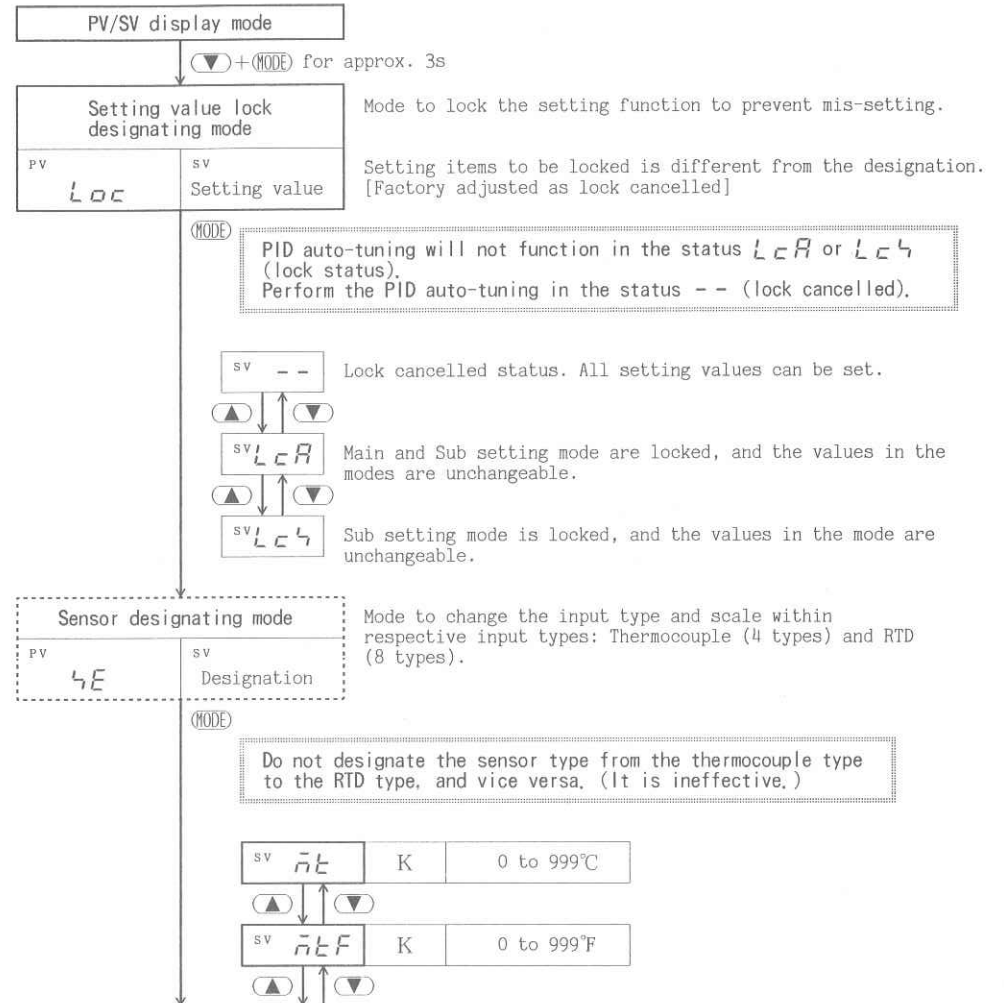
PV/SV display mode

▼ + MODE for approx. 3s

Setting value lock designating mode

Mode to lock the setting function to prevent mis-setting.

| PV | SV |
|---|---|
| Loc | Setting value |

Setting items to be locked is different from the designation. [Factory adjusted as lock cancelled]

MODE

PID auto-tuning will not function in the status LcA or Lc5 (lock status).
Perform the PID auto-tuning in the status - - (lock cancelled).

SV - -
Lock cancelled status. All setting values can be set.

▲ ▼

SV LcA
Main and Sub setting mode are locked, and the values in the modes are unchangeable.

▲ ▼

SV Lc5
Sub setting mode is locked, and the values in the mode are unchangeable.

Sensor designating mode

| PV | SV |
|---|---|
| 5E | Designation |

Mode to change the input type and scale within respective input types: Thermocouple (4 types) and RTD (8 types).

MODE

Do not designate the sensor type from the thermocouple type to the RTD type, and vice versa. (It is ineffective.)

| SV | | |
|---|---|---|
| nt | K | 0 to 999℃ |

▲ ▼

| SV | | |
|---|---|---|
| ntF | K | 0 to 999°F |

▲ ▼